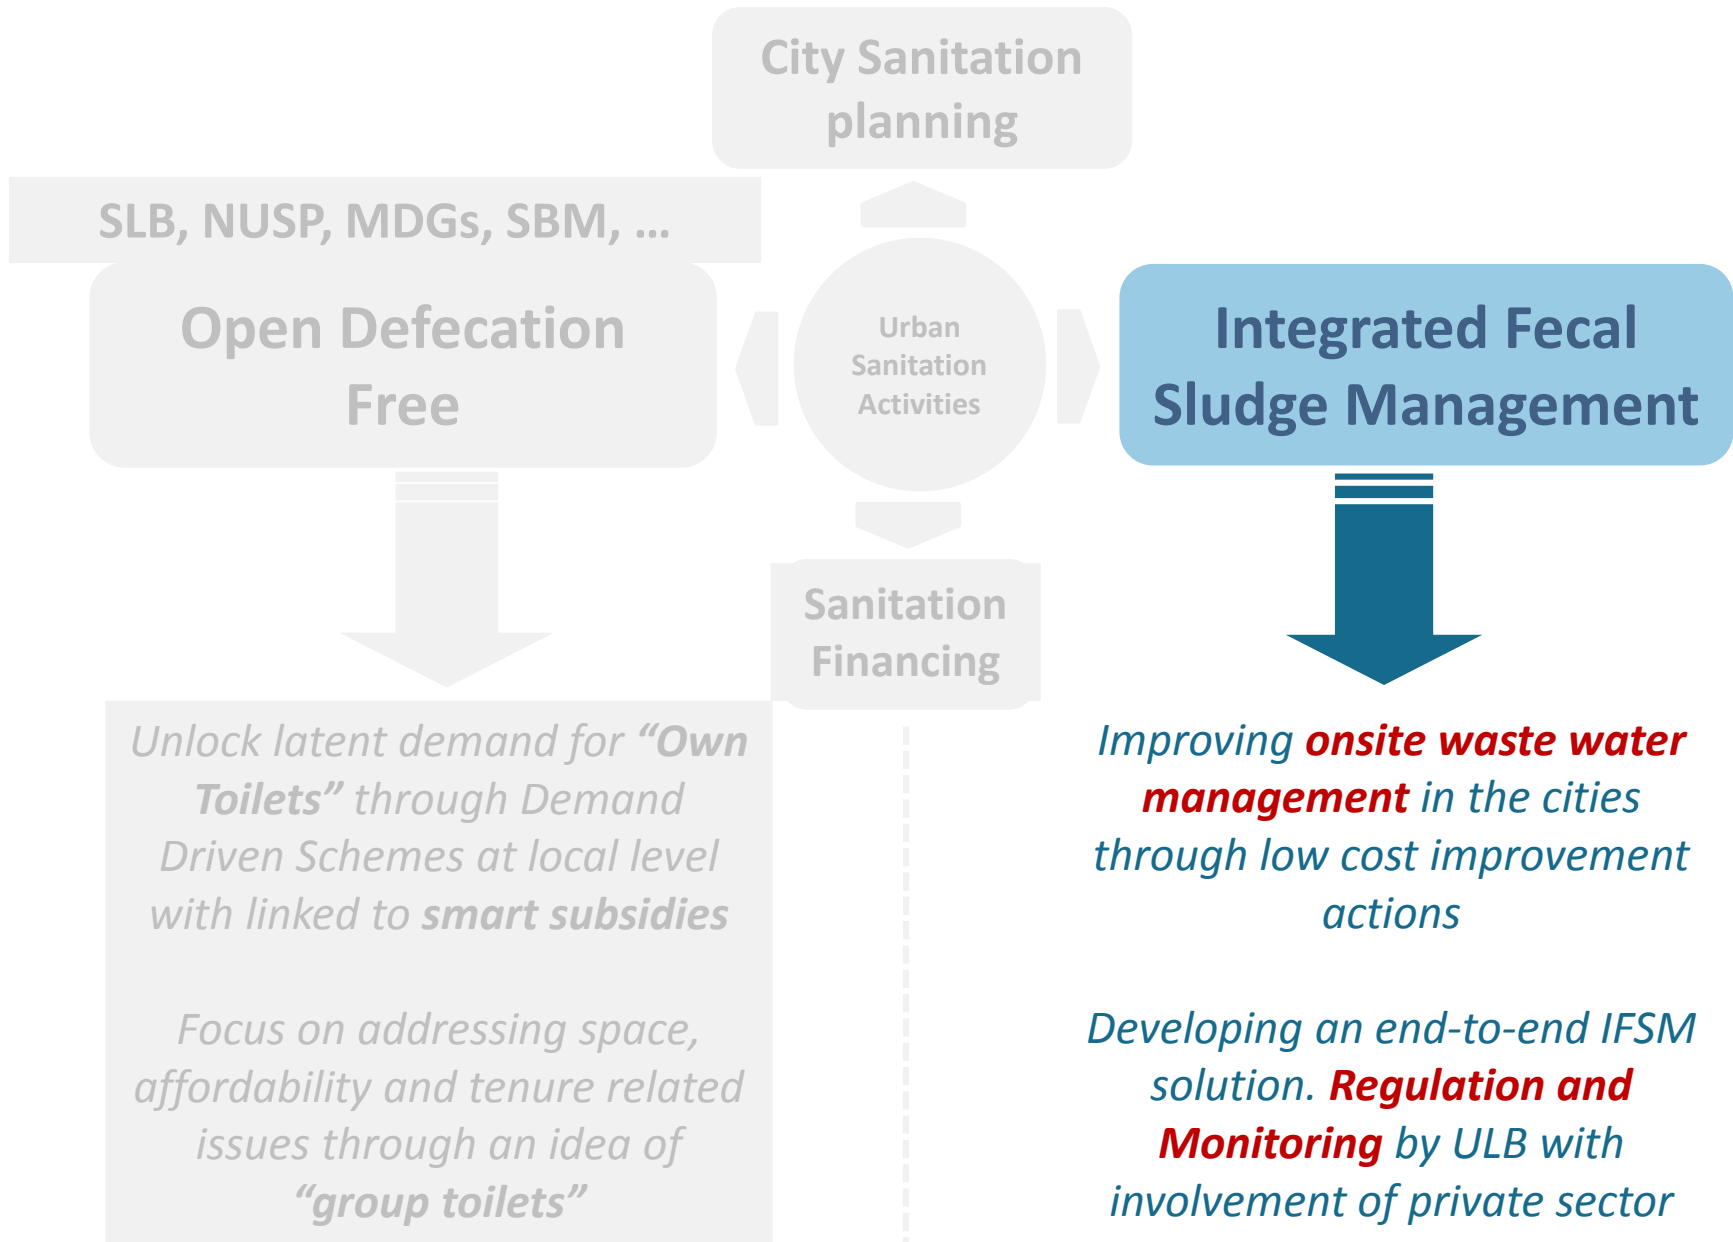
City Sanitation planning

SLB, NUSP, MDGs, SBM, ...

Open Defecation Free

Urban Sanitation Activities

Integrated Fecal Sludge Management

Sanitation Financing

Unlock latent demand for “Own Toilets” through Demand Driven Schemes at local level with linked to smart subsidies

Focus on addressing space, affordability and tenure related issues through an idea of “group toilets”

Improving onsite waste water management in the cities through low cost improvement actions

Developing an end-to-end IFSM solution. Regulation and Monitoring by ULB with involvement of private sector